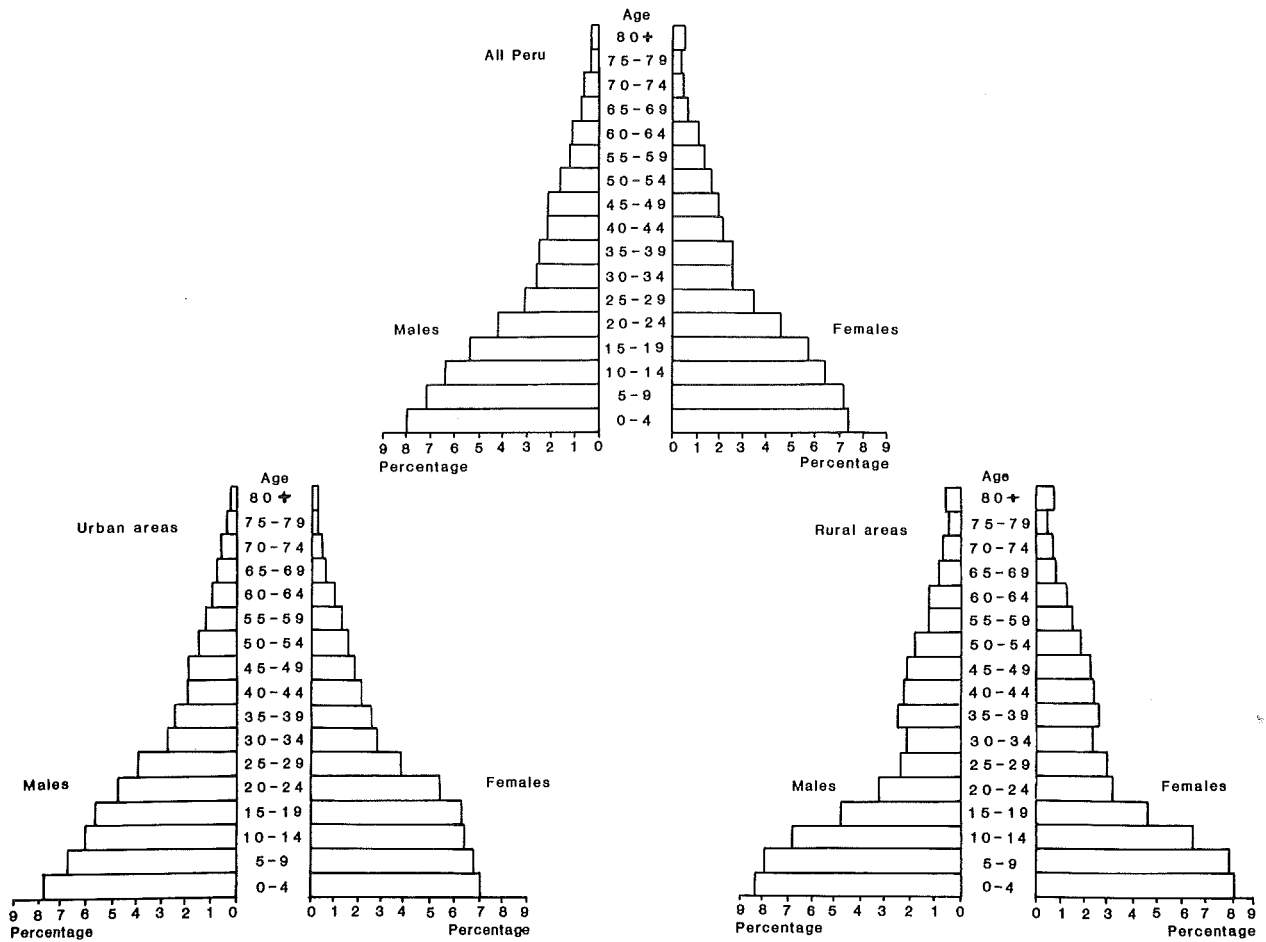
All Peru

Age
80+
75-79
70-74
65-69
60-64
55-59
50-54
45-49
40-44
35-39
30-34
25-29
20-24
15-19
10-14
5-9
0-4

Males

Females

9 8 7 6 5 4 3 2 1 0
Percentage

0 1 2 3 4 5 6 7 8 9
Percentage

Urban areas

Age
80+
75-79
70-74
65-69
60-64
55-59
50-54
45-49
40-44
35-39
30-34
25-29
20-24
15-19
10-14
5-9
0-4

Males

Females

9 8 7 6 5 4 3 2 1 0
Percentage

0 1 2 3 4 5 6 7 8 9
Percentage

Rural areas

Age
80+
75-79
70-74
65-69
60-64
55-59
50-54
45-49
40-44
35-39
30-34
25-29
20-24
15-19
10-14
5-9
0-4

Males

Females

9 8 7 6 5 4 3 2 1 0
Percentage

0 1 2 3 4 5 6 7 8 9
Percentage